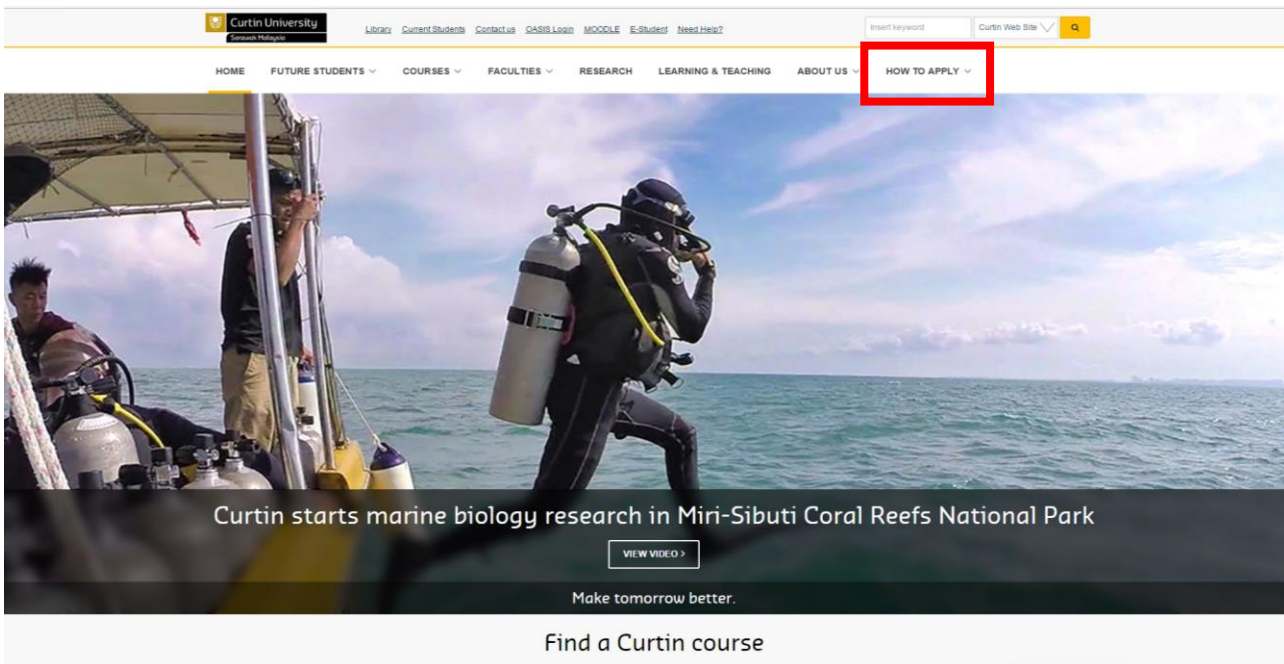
Curtin University
Sarawak Malaysia

Library Current Students Contact us OASIS Login MOODLE E-Student Need Help?

Insert keyword Curtin Web Site Q

HOME FUTURE STUDENTS COURSES FACULTIES RESEARCH LEARNING & TEACHING ABOUT US HOW TO APPLY

Curtin starts marine biology research in Miri-Sibuti Coral Reefs National Park

VIEW VIDEO >

Make tomorrow better.

Find a Curtin course